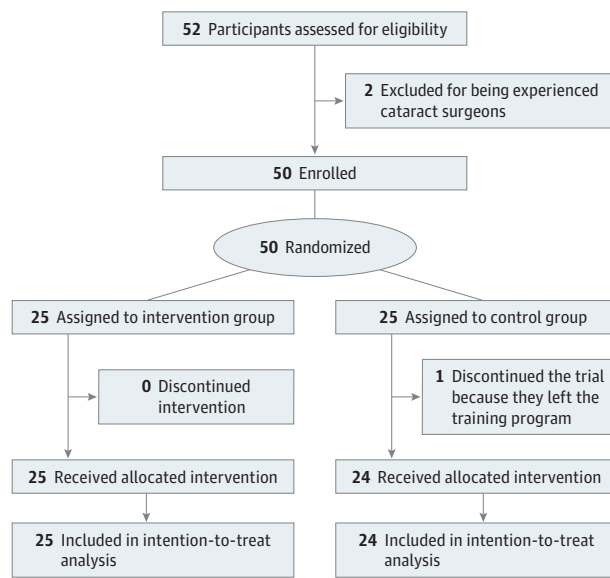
**52** Participants assessed for eligibility

**2** Excluded for being experienced cataract surgeons

**50** Enrolled

**50** Randomized

**25** Assigned to intervention group

**0** Discontinued intervention

**25** Received allocated intervention

**25** Included in intention-to-treat analysis

**25** Assigned to control group

**1** Discontinued the trial because they left the training program

**24** Received allocated intervention

**24** Included in intention-to-treat analysis